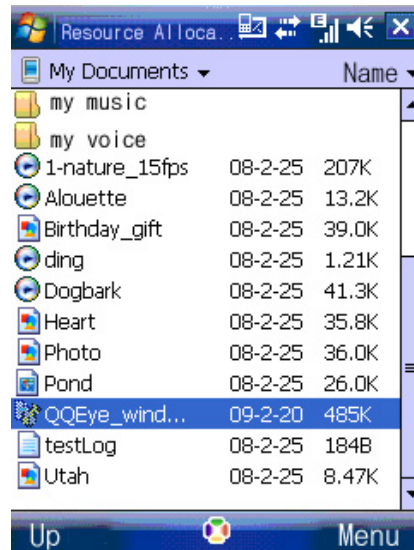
Resource Alloca...

My Documents ▾

Name ▾

my music

my voice

| | | |
|---|---|---|
| 1-nature_15fps | 08-2-25 | 207K |
| Alouette | 08-2-25 | 13.2K |
| Birthday_gift | 08-2-25 | 39.0K |
| ding | 08-2-25 | 1.21K |
| Dogbark | 08-2-25 | 41.3K |
| Heart | 08-2-25 | 35.8K |
| Photo | 08-2-25 | 36.0K |
| Pond | 08-2-25 | 26.0K |
| QQEye_wind... | 09-2-20 | 485K |
| testLog | 08-2-25 | 184B |
| Utah | 08-2-25 | 8.47K |

Up

Menu